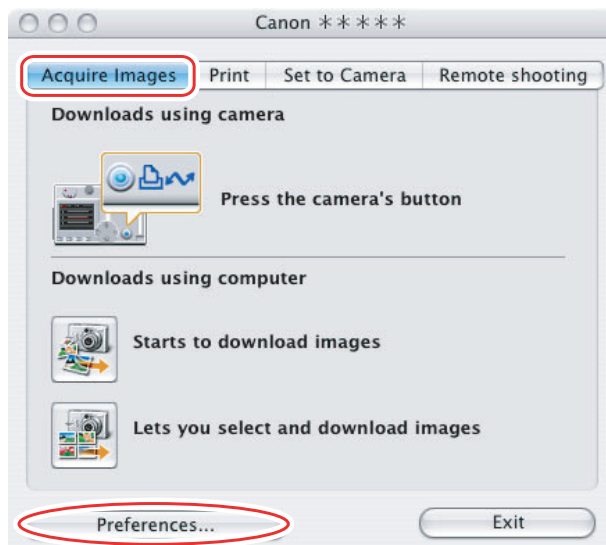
Canon *****

Acquire Images | Print | Set to Camera | Remote shooting

Downloads using camera

Press the camera's button

Downloads using computer

Starts to download images

Lets you select and download images

Preferences...

Exit